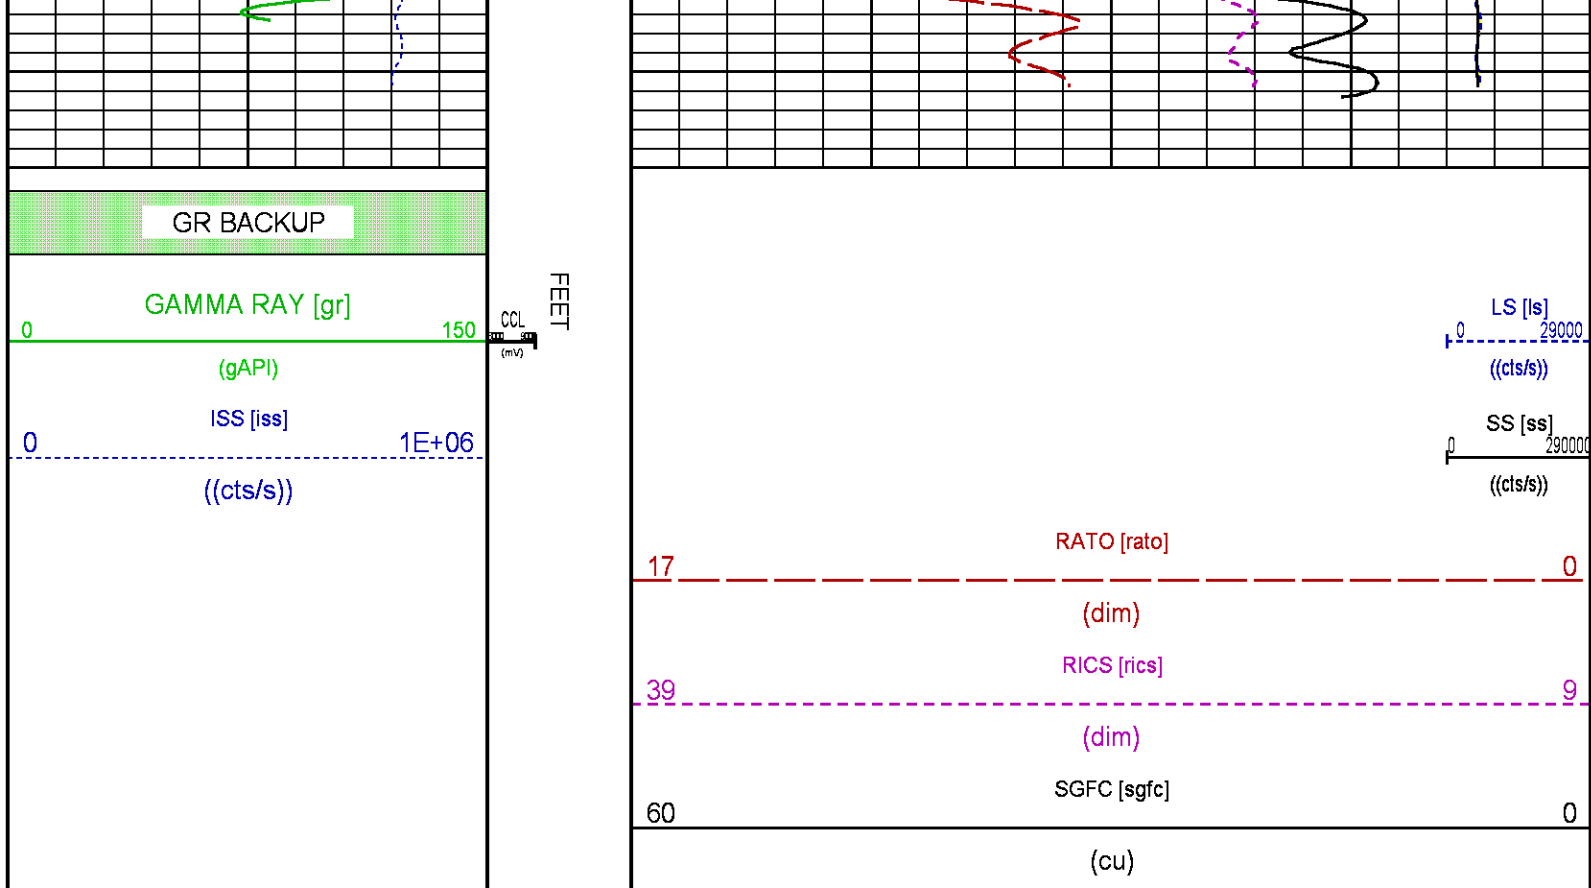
GR BACKUP

GAMMA RAY [gr]
0 150
(gAPI)

ISS [iss]
0 1E+06
((cts/s))

CCL
(mV)

FEET

LS [ls]
0 29000
((cts/s))

SS [ss]
0 290000
((cts/s))

RATO [rato]
17 0
(dim)

RICS [rics]
39 9
(dim)

SGFC [sgfc]
60 0
(cu)